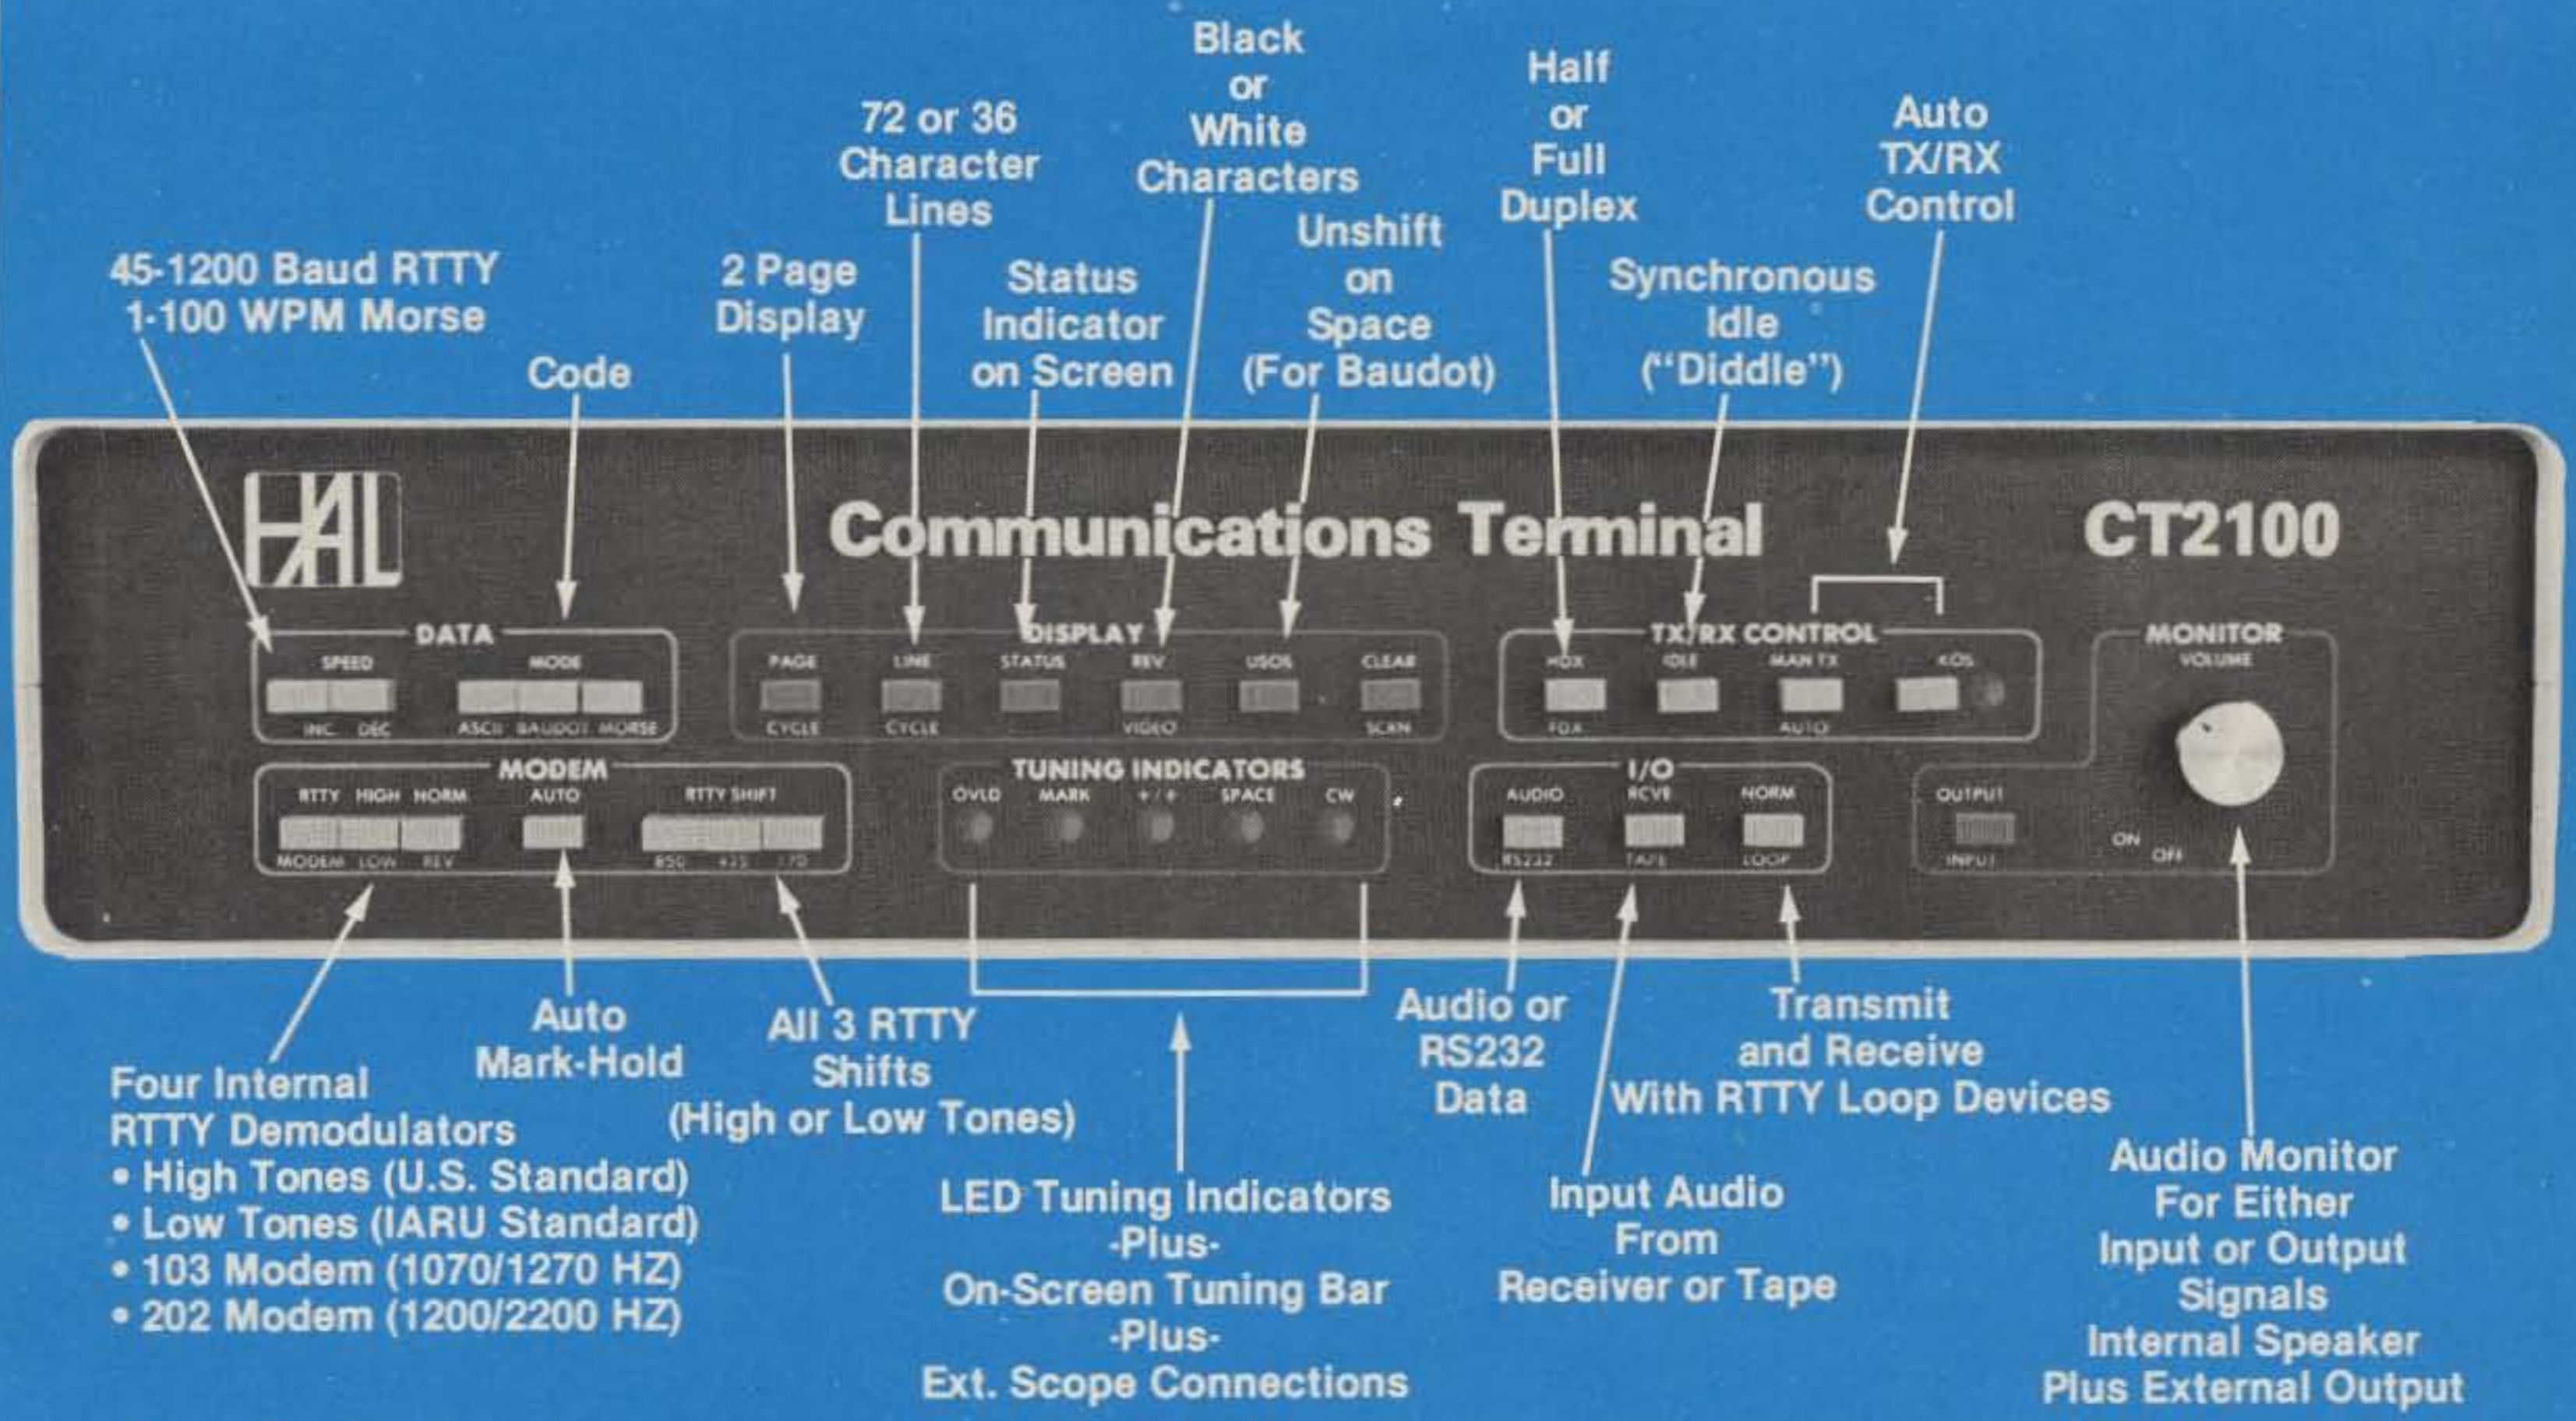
Black or White Characters

Half or Full Duplex

72 or 36 Character Lines

Auto TX/RX Control

Unshift on Space (For Baudot)

45-1200 Baud RTTY 1-100 WPM Morse

2 Page Display

Status Indicator on Screen

Synchronous Idle ("Diddle")

Code

HAL

Communications Terminal

CT2100

DATA
SPEED
INC. DEC
MODE
ASCII BAUDOT MORSE

DISPLAY
PAGE
CYCLE
LINE
CYCLE
STATUS
REV
VIDEO
USOS
CLEAR
SCAN

TX/RX CONTROL
HDX
FDX
IDLE
MAN TX
AUTO
KOS

MONITOR
VOLUME

MODEM
RTTY HIGH NORM
MODEM LOW REV
AUTO
RTTY SHIFT
850 425 170

TUNING INDICATORS
OVLD MARK +/+ SPACE CW

I/O
AUDIO
RS232
RCVE
TAPE
NORM
LOOP

OUTPUT
INPUT
ON OFF

Auto Mark-Hold

All 3 RTTY Shifts (High or Low Tones)

Audio or RS232 Data

Transmit and Receive With RTTY Loop Devices

Four Internal RTTY Demodulators
• High Tones (U.S. Standard)
• Low Tones (IARU Standard)
• 103 Modem (1070/1270 HZ)
• 202 Modem (1200/2200 HZ)

LED Tuning Indicators -Plus- On-Screen Tuning Bar -Plus- Ext. Scope Connections

Input Audio From Receiver or Tape

Audio Monitor For Either Input or Output Signals Internal Speaker Plus External Output